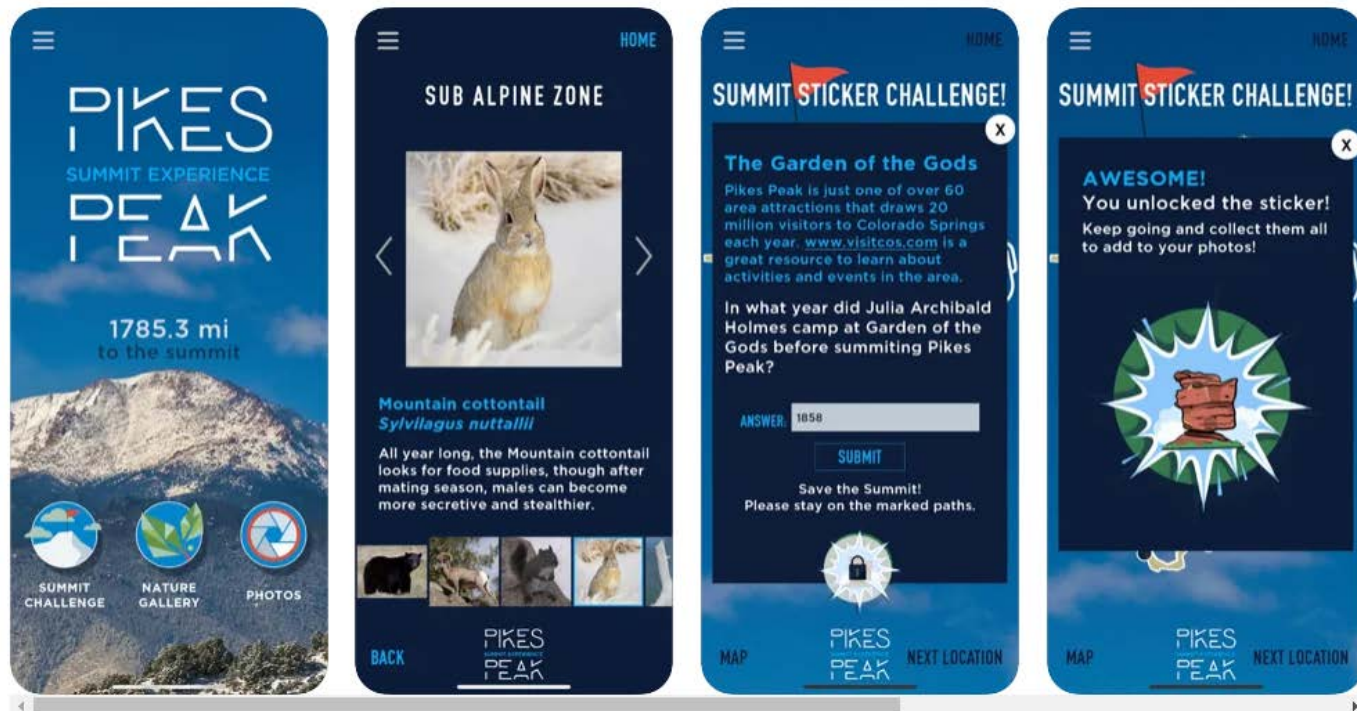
PIKES
SUMMIT EXPERIENCE
PEAK

1785.3 mi
to the summit

SUMMIT CHALLENGE
NATURE GALLERY
PHOTOS

HOME

SUB ALPINE ZONE

Mountain cottontail
Sylvilagus nuttallii

All year long, the Mountain cottontail looks for food supplies, though after mating season, males can become more secretive and stealthier.

BACK
PIKES
SUMMIT EXPERIENCE
PEAK

HOME

SUMMIT STICKER CHALLENGE!

X

The Garden of the Gods

Pikes Peak is just one of over 60 area attractions that draws 20 million visitors to Colorado Springs each year. www.visitcos.com is a great resource to learn about activities and events in the area.

In what year did Julia Archibald Holmes camp at Garden of the Gods before summiting Pikes Peak?

ANSWER: 1858

SUBMIT

Save the Summit!
Please stay on the marked paths.

MAP
PIKES
PEAK
NEXT LOCATION

HOME

SUMMIT STICKER CHALLENGE!

X

AWESOME!
You unlocked the sticker!
Keep going and collect them all to add to your photos!

MAP
PIKES
PEAK
NEXT LOCATION